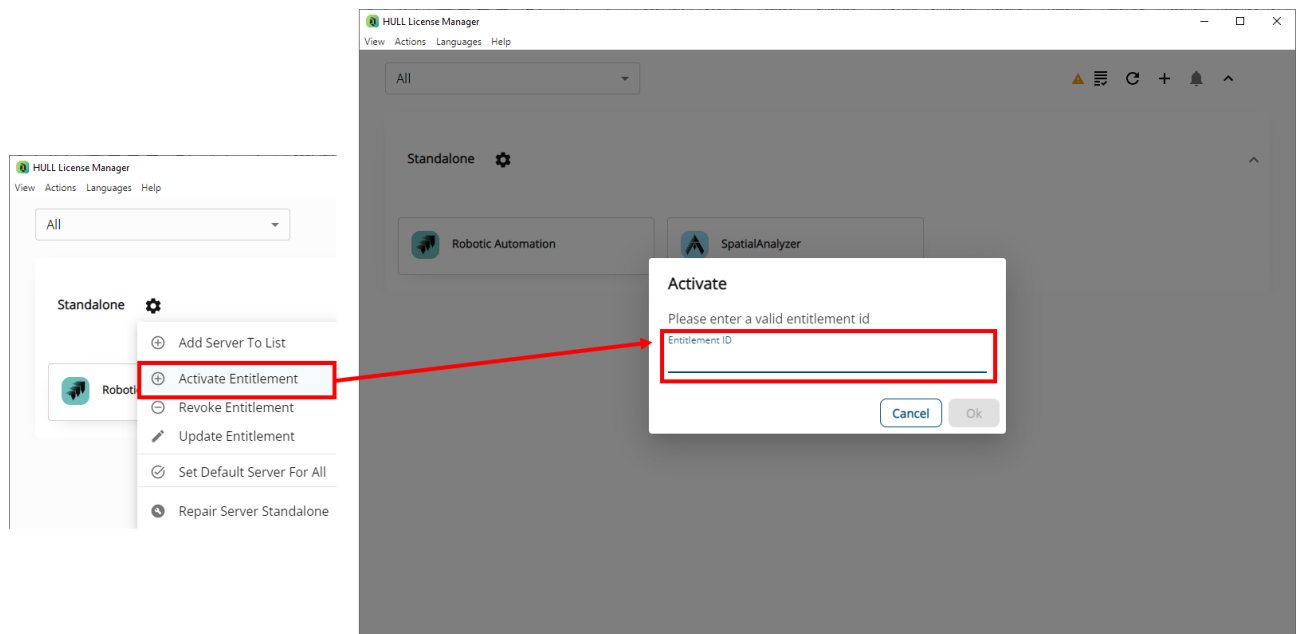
HULL License Manager
View Actions Languages Help
All
Standalone
Add Server To List
Activate Entitlement
Robotic
Revoke Entitlement
Update Entitlement
Set Default Server For All
Repair Server Standalone

HULL License Manager
View Actions Languages Help
All
Standalone
Robotic Automation
SpatialAnalyzer
Activate
Please enter a valid entitlement id
Entitlement ID
Cancel
Ok